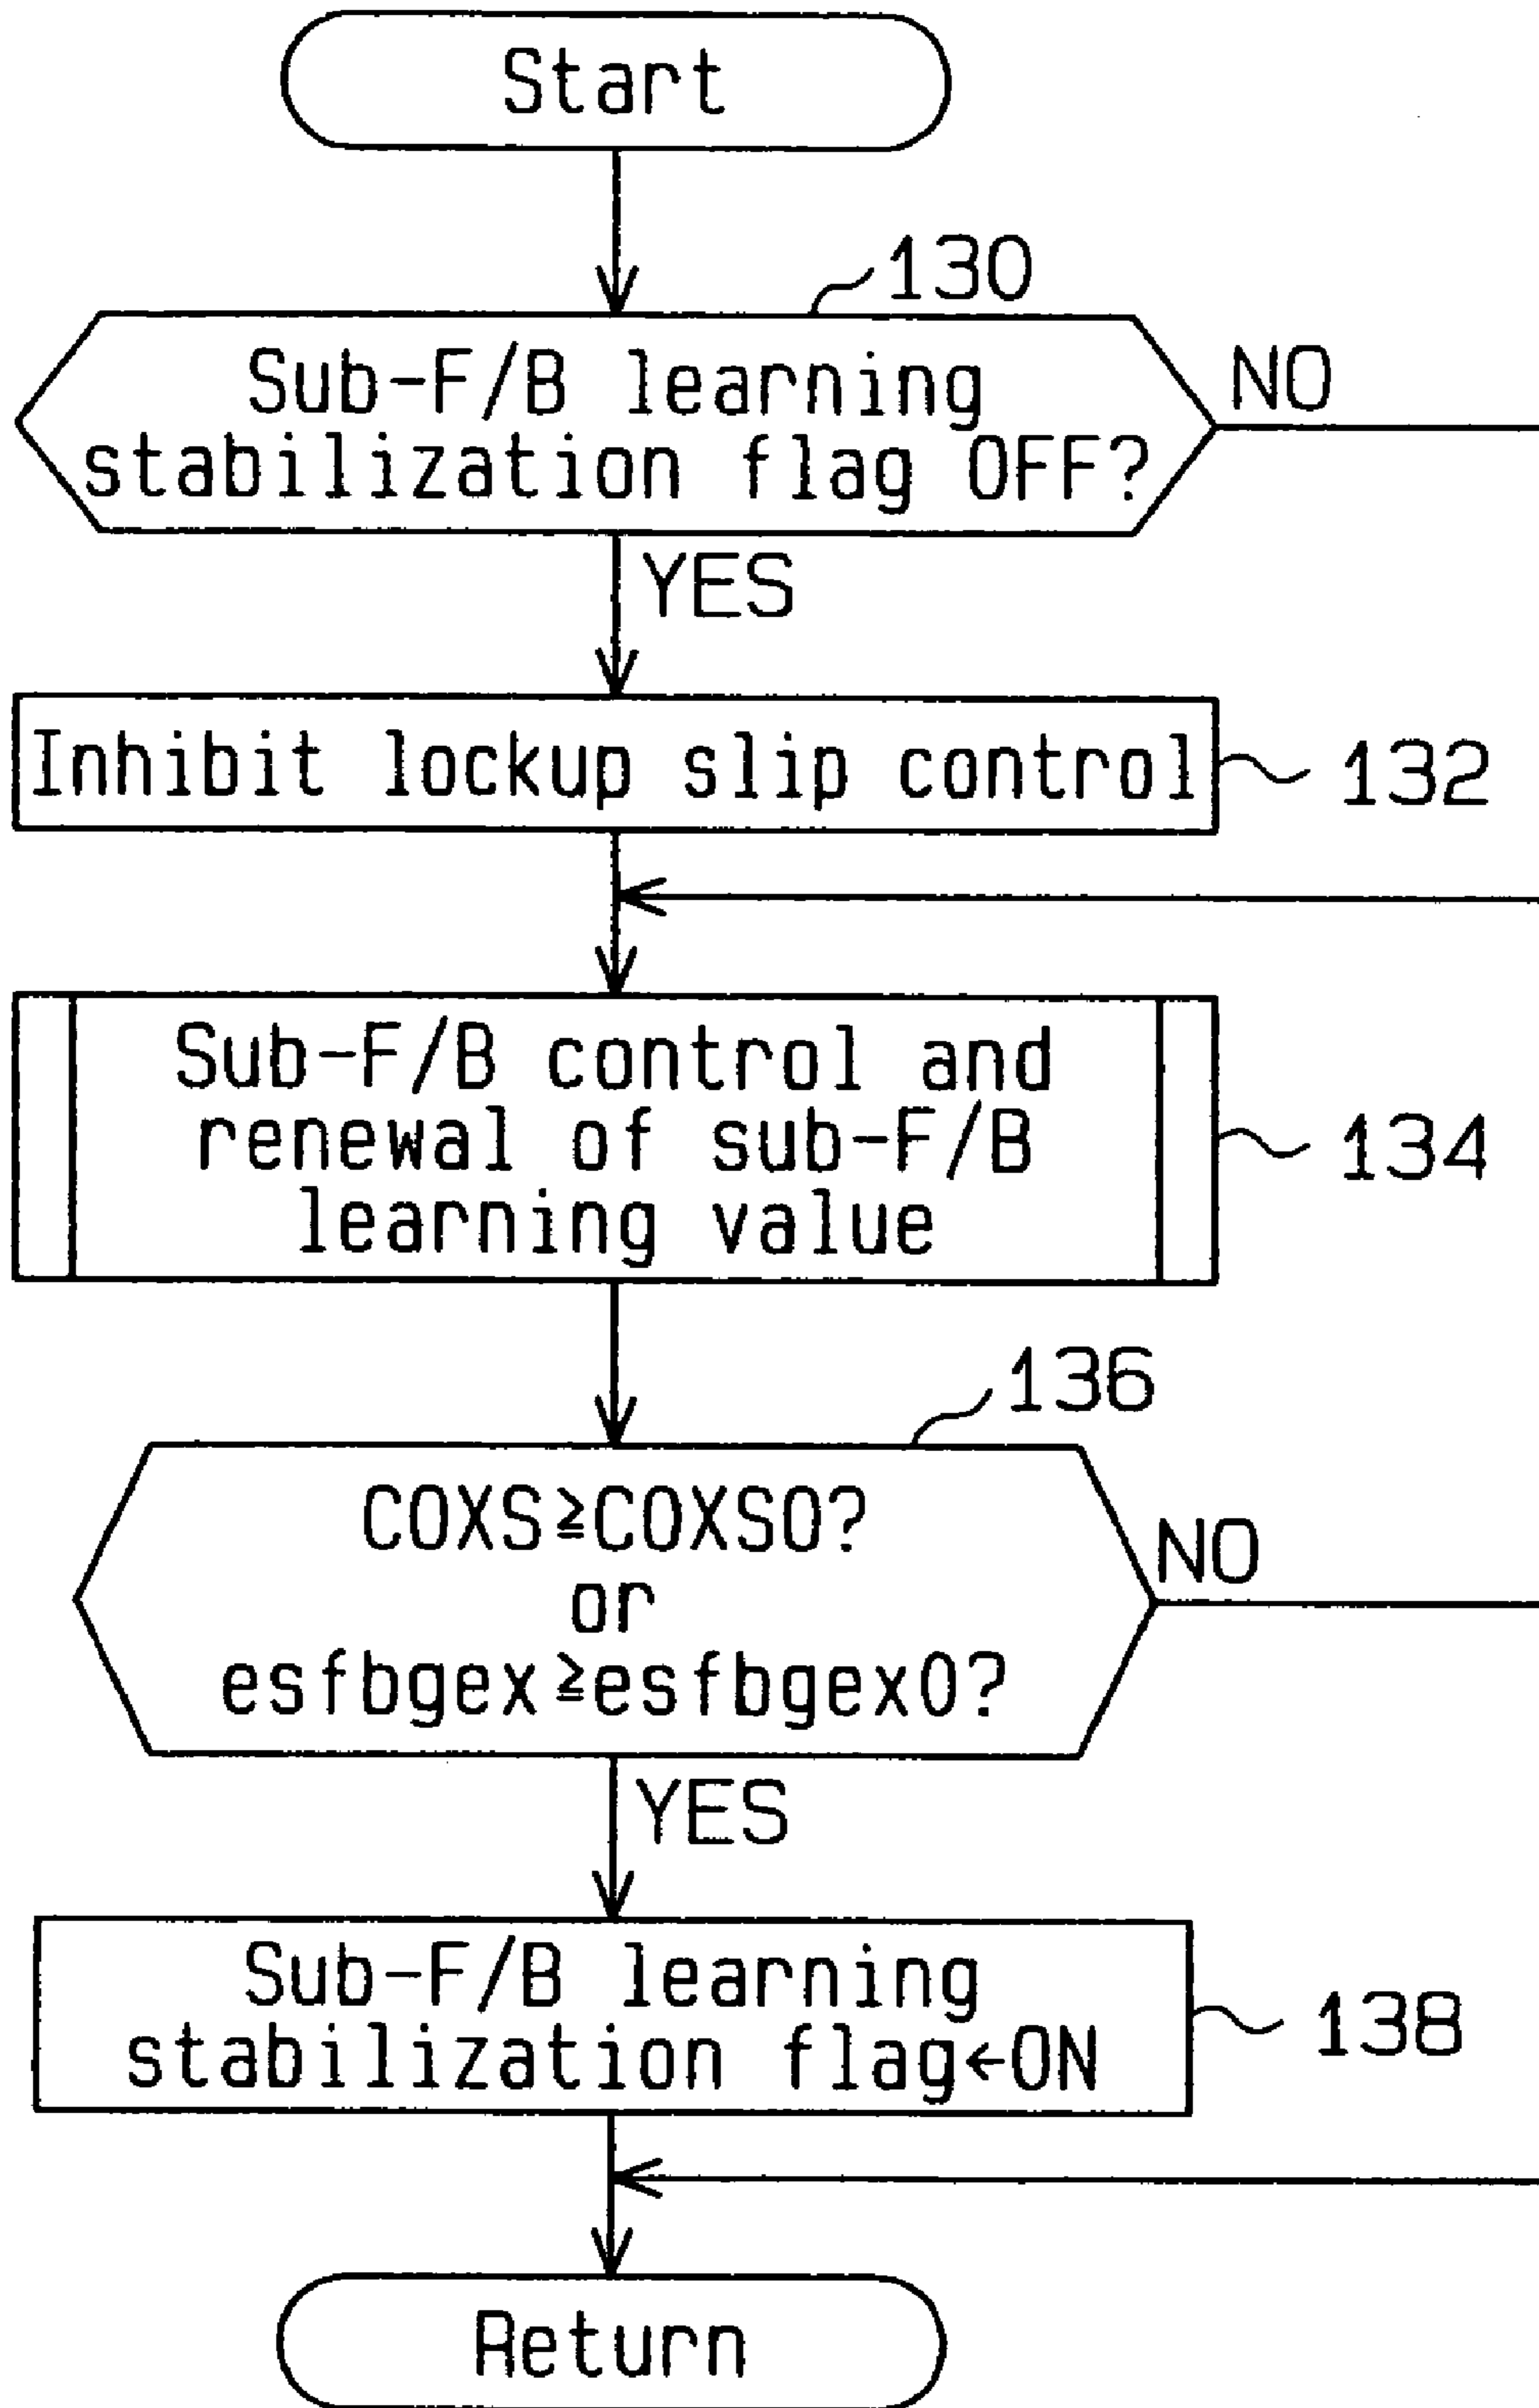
Start

130

Sub-F/B learning stabilization flag OFF?

NO

YES

Inhibit lockup slip control

132

Sub-F/B control and renewal of sub-F/B learning value

134

136

COXS$\geqq$COXS0? or esfbgex$\geqq$esfbgex0?

NO

YES

Sub-F/B learning stabilization flag$\leftarrow$ON

138

Return